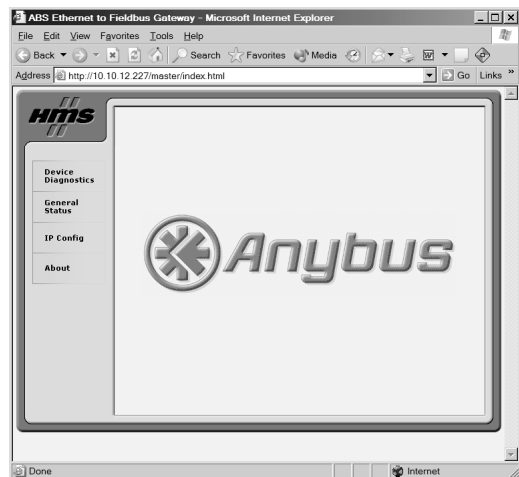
ABS Ethernet to Fieldbus Gateway - Microsoft Internet Explorer

File Edit View Favorites Tools Help

Back Search Favorites Media

Address http://10.10.12.227/master/index.html Go Links »

HMS

Device Diagnostics

General Status

IP Config

About

Anybus

Done Internet